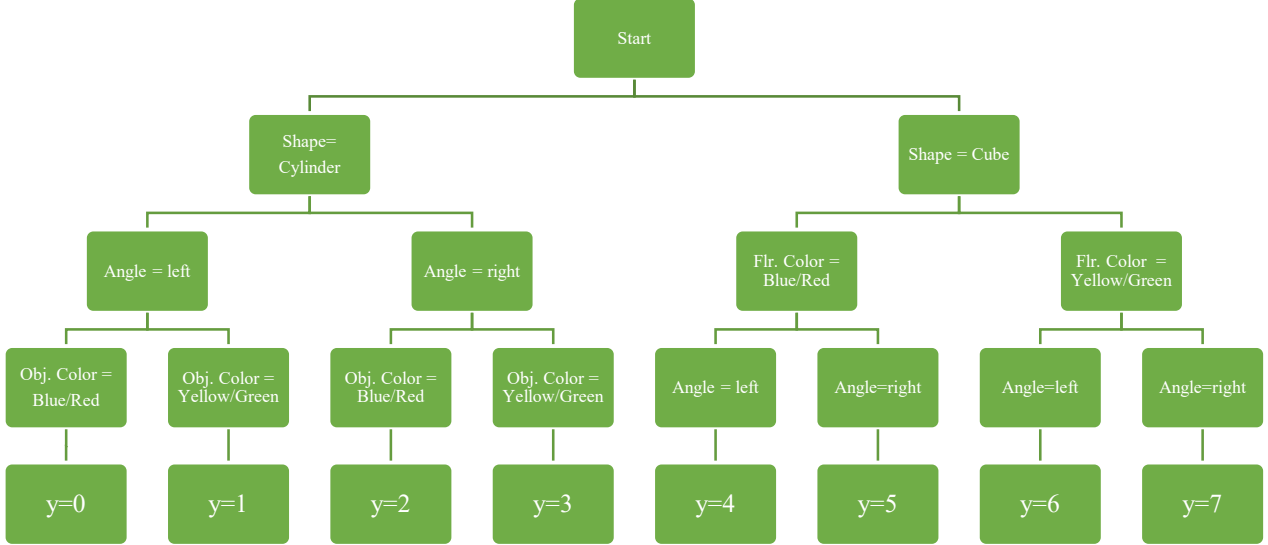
Start

Shape= Cylinder

Shape = Cube

Angle = left

Angle = right

Flr. Color = Blue/Red

Flr. Color = Yellow/Green

Obj. Color = Blue/Red

Obj. Color = Yellow/Green

Obj. Color = Blue/Red

Obj. Color = Yellow/Green

Angle = left

Angle=right

Angle=left

Angle=right

y=0

y=1

y=2

y=3

y=4

y=5

y=6

y=7